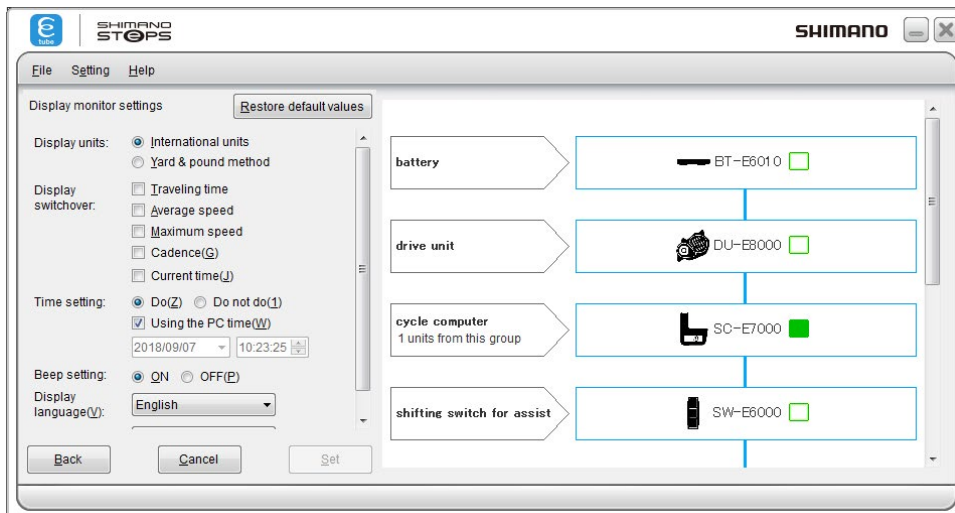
tube

SHIMANO STEPS

SHIMANO

File Setting Help

Display monitor settings

Restore default values

Display units: International units

Yard & pound method

Display switchover: Traveling time

Average speed

Maximum speed

Cadence(G)

Current time(J)

Time setting: Do(Z) Do not do(1)

Using the PC time(W)

2018/09/07 10:23:25

Beep setting: ON OFF(P)

Display language(V): English

Back Cancel Set

battery

BT-E6010

drive unit

DU-E8000

cycle computer
1 units from this group

SC-E7000

shifting switch for assist

SW-E6000